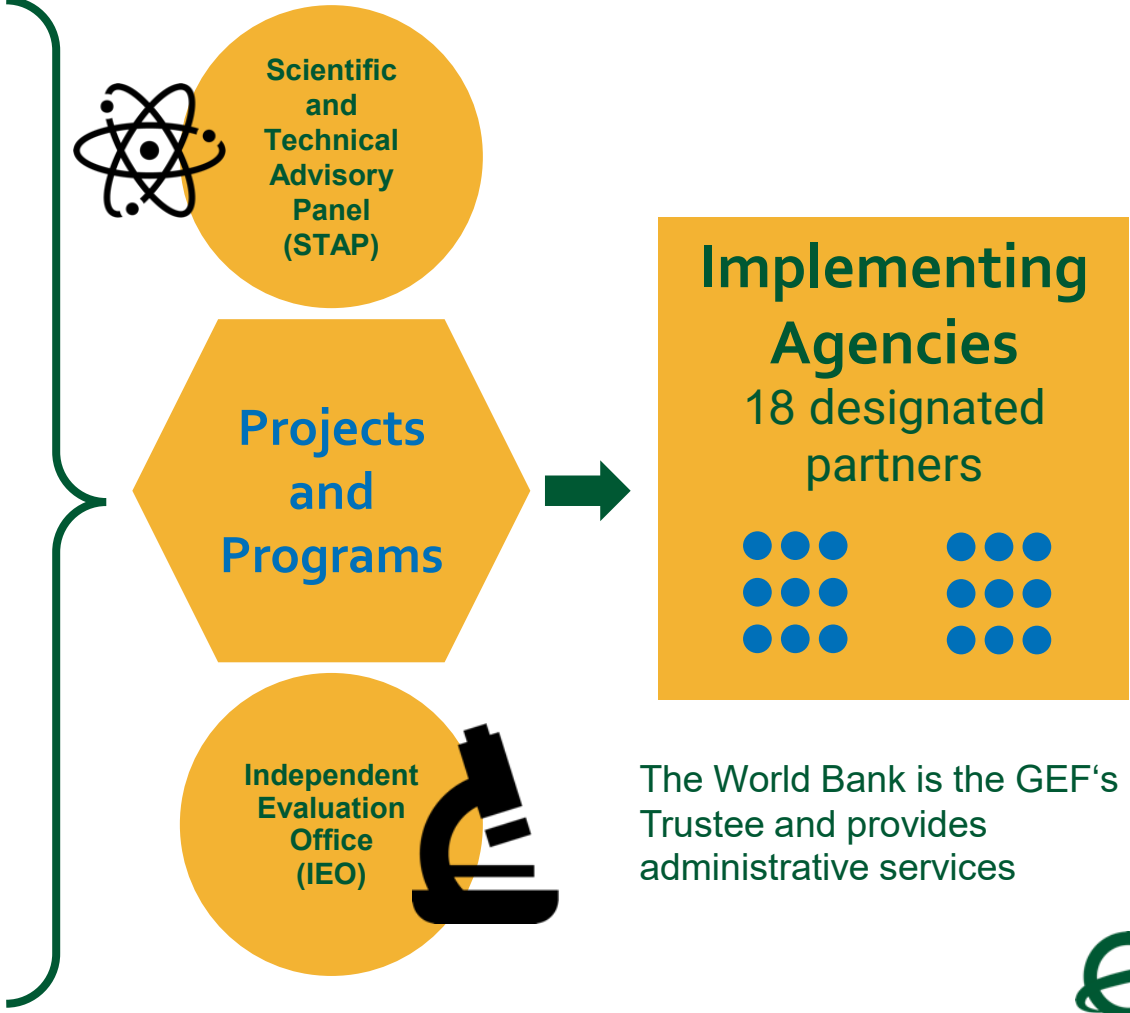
Scientific and Technical Advisory Panel (STAP)

Projects and Programs

Implementing Agencies
18 designated partners

Independent Evaluation Office (IEO)

The World Bank is the GEF‘s Trustee and provides administrative services